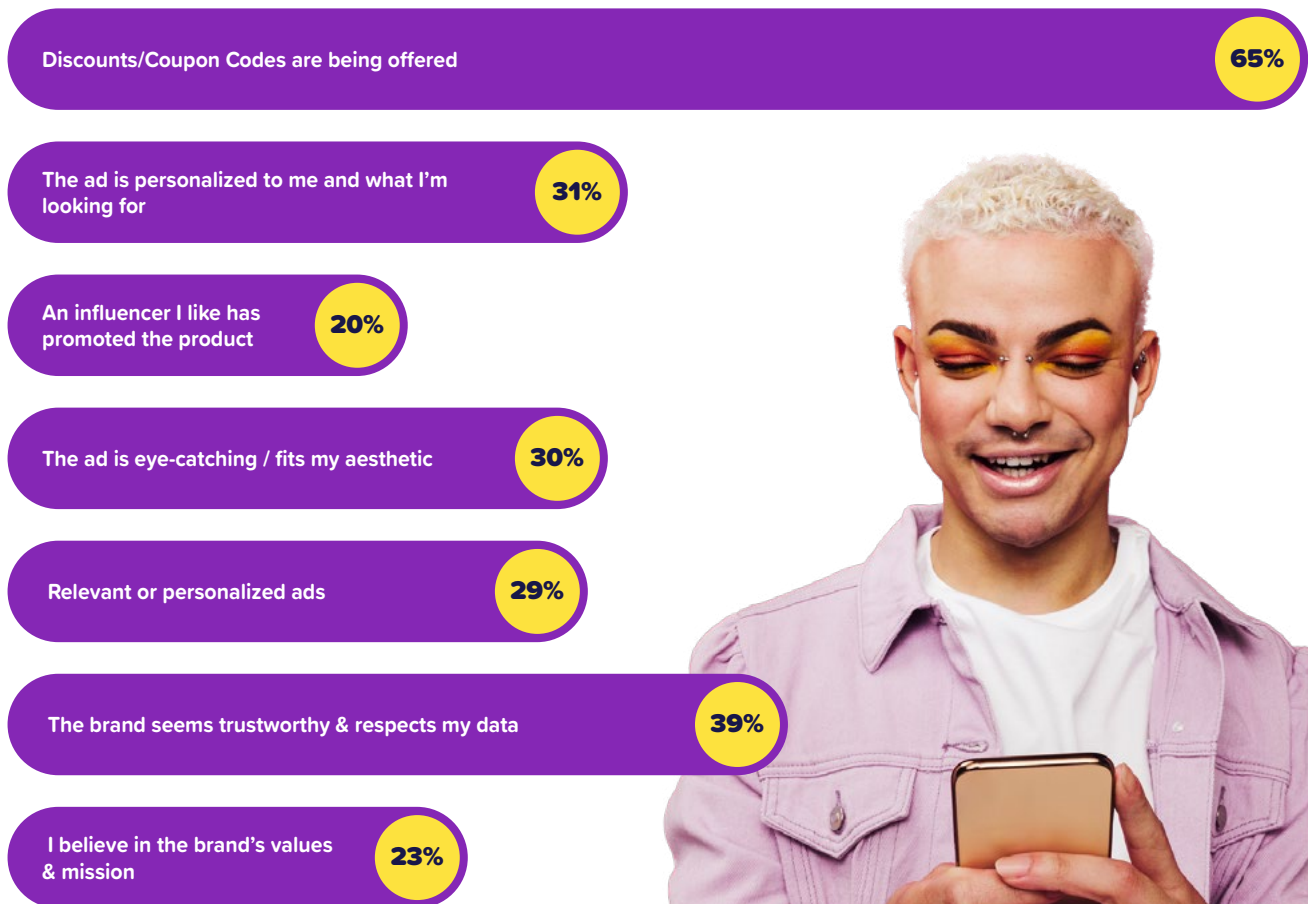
Discounts/Coupon Codes are being offered 65%

The ad is personalized to me and what I’m looking for 31%

An influencer I like has promoted the product 20%

The ad is eye-catching / fits my aesthetic 30%

Relevant or personalized ads 29%

The brand seems trustworthy & respects my data 39%

I believe in the brand’s values & mission 23%